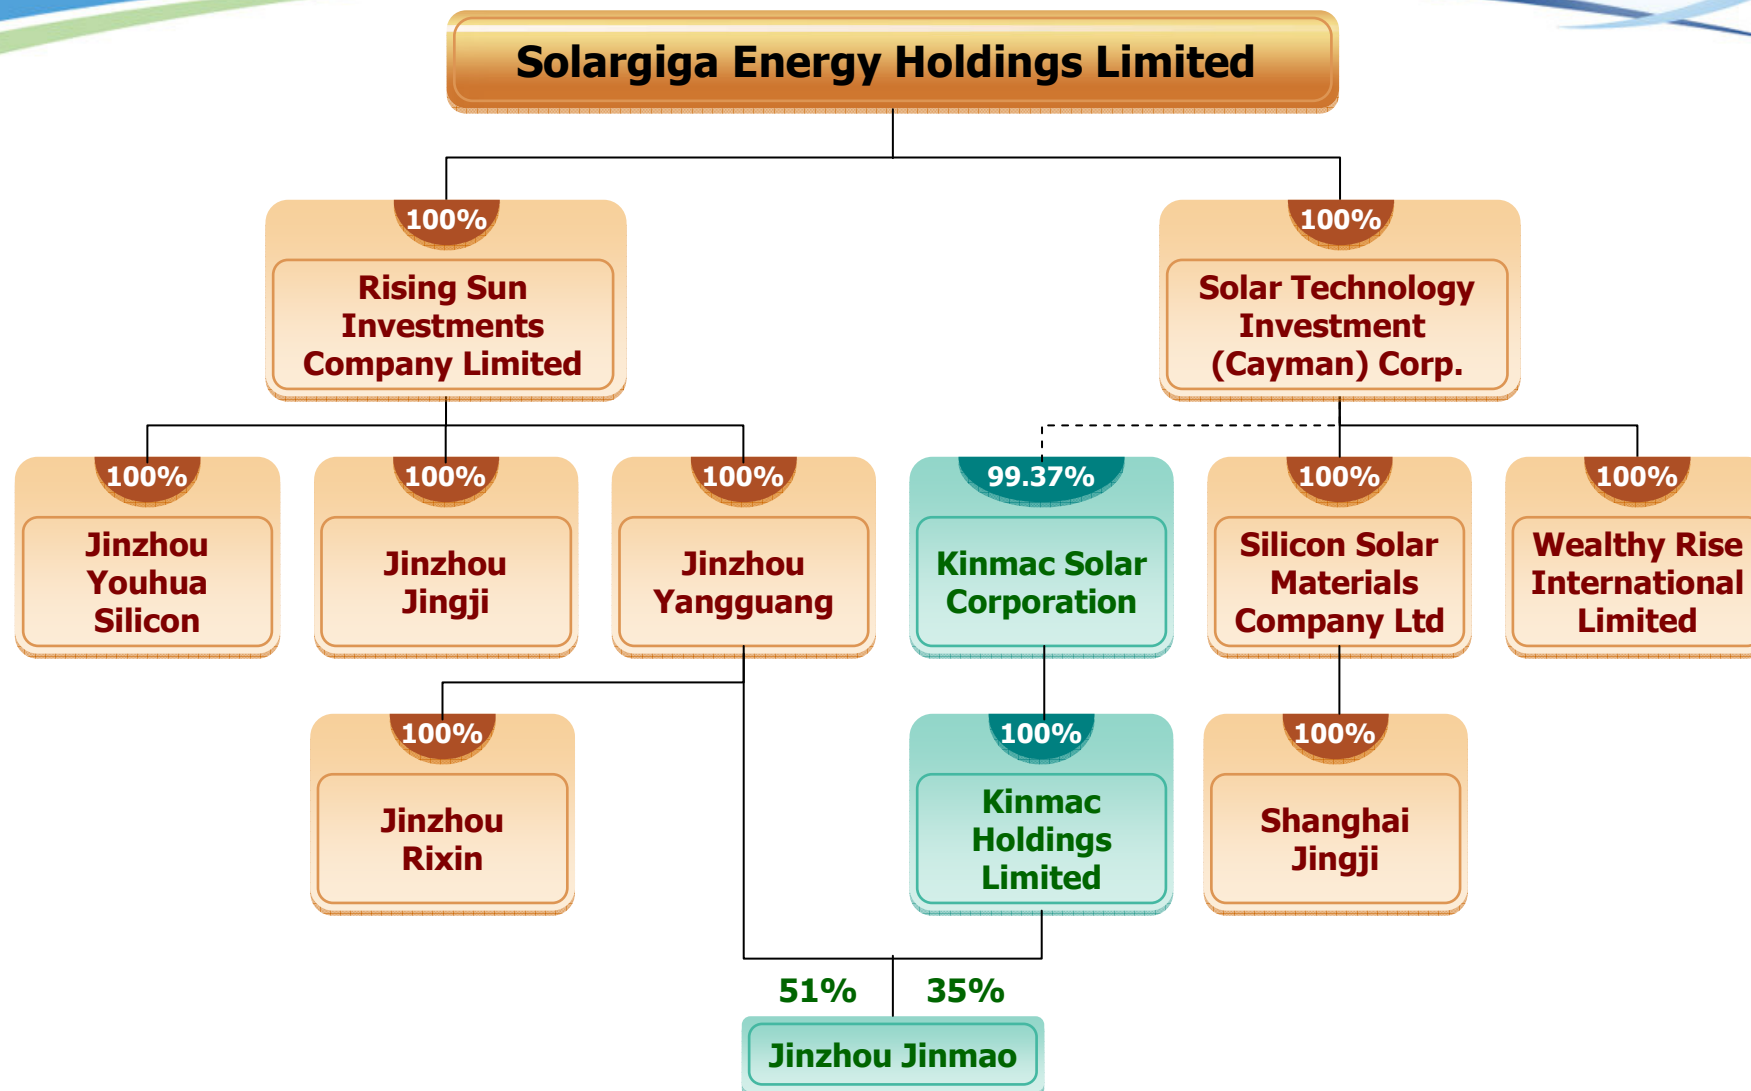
Solargiga Energy Holdings Limited

100%
Rising Sun Investments Company Limited

100%
Solar Technology Investment (Cayman) Corp.

100%
Jinzhou Youhua Silicon

100%
Jinzhou Jingji

100%
Jinzhou Yangguang

99.37%
Kinmac Solar Corporation

100%
Silicon Solar Materials Company Ltd

100%
Wealthy Rise International Limited

100%
Jinzhou Rixin

100%
Kinmac Holdings Limited

100%
Shanghai Jingji

51%
35%

Jinzhou Jinmao